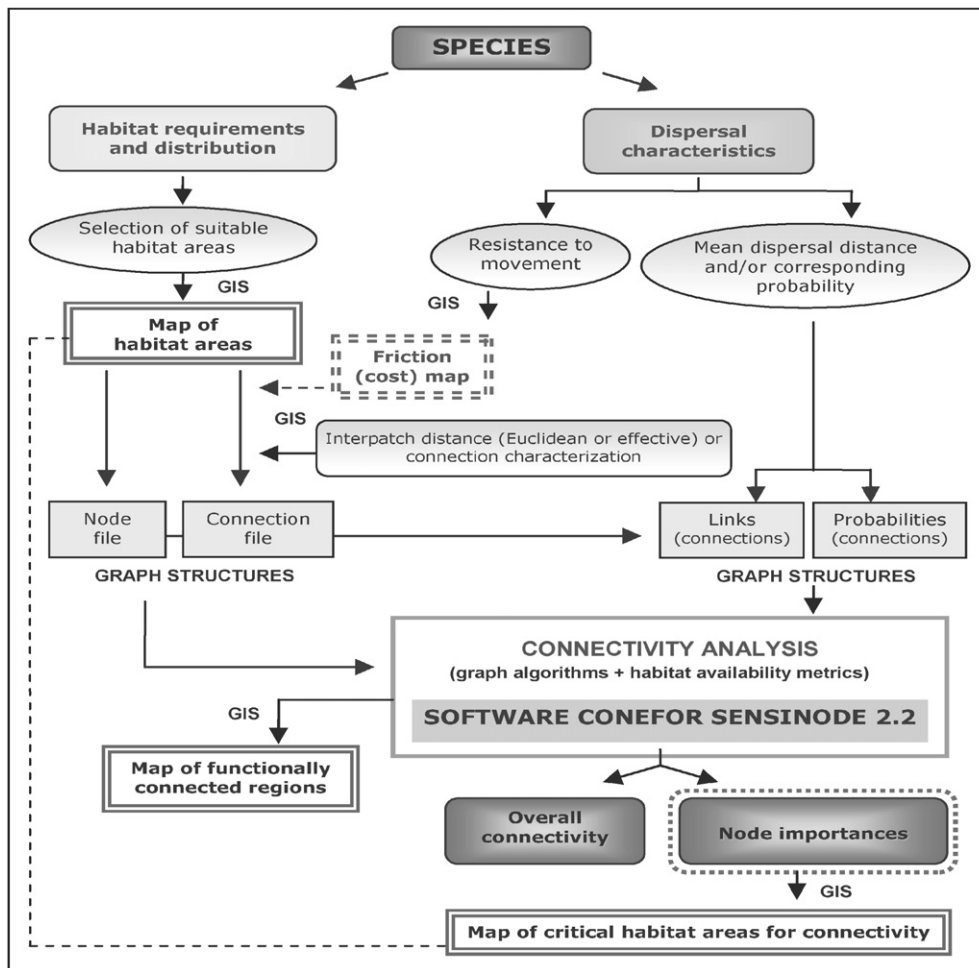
SPECIES

Habitat requirements and distribution

Dispersal characteristics

Selection of suitable habitat areas

Resistance to movement

Mean dispersal distance and/or corresponding probability

GIS

GIS

Map of habitat areas

Friction (cost) map

GIS

Interpatch distance (Euclidean or effective) or connection characterization

Node file

Connection file

Links (connections)

Probabilities (connections)

GRAPH STRUCTURES

GRAPH STRUCTURES

CONNECTIVITY ANALYSIS
(graph algorithms + habitat availability metrics)

SOFTWARE CONEFOR SENSINODE 2.2

GIS

Map of functionally connected regions

Overall connectivity

Node importances

GIS

Map of critical habitat areas for connectivity